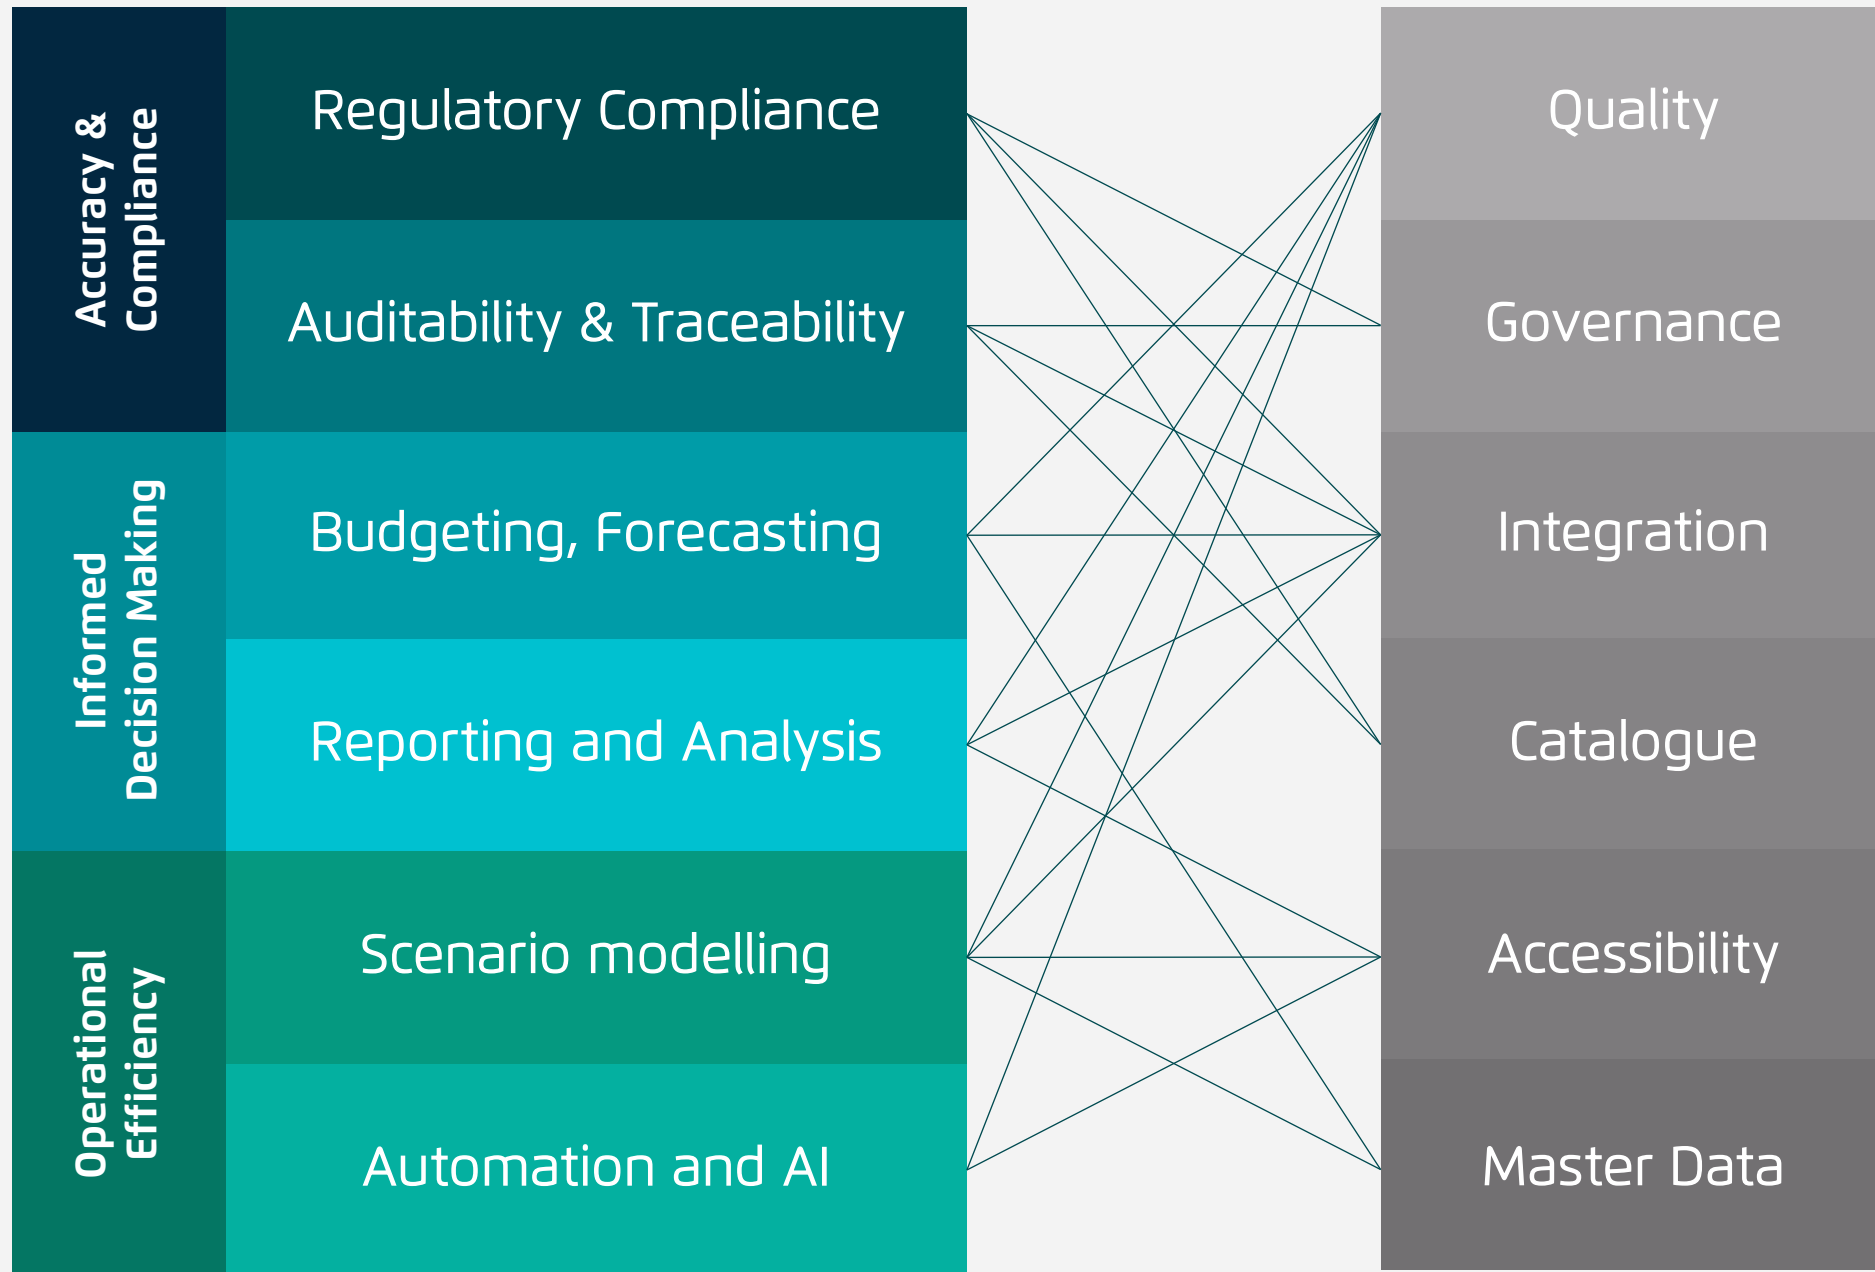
Accuracy & Compliance

Regulatory Compliance

Auditability & Traceability

Informed Decision Making

Budgeting, Forecasting

Reporting and Analysis

Operational Efficiency

Scenario modelling

Automation and AI

Quality

Governance

Integration

Catalogue

Accessibility

Master Data